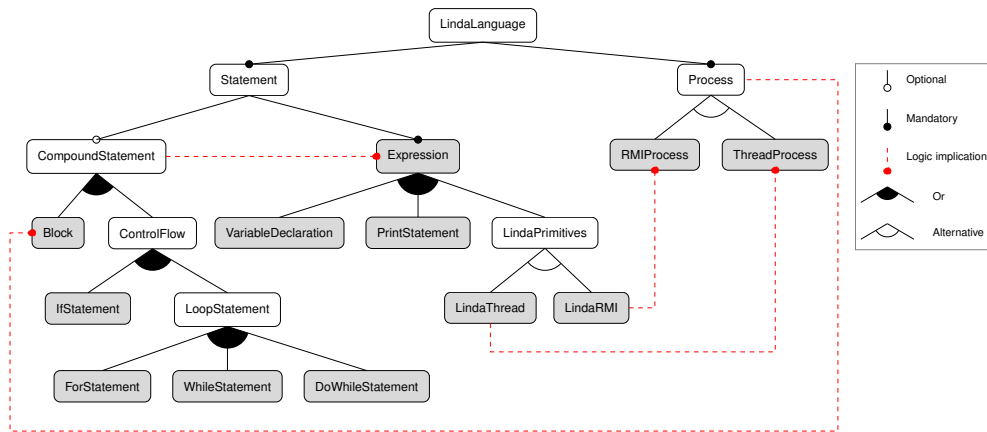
LindaLanguage

Statement

Process

CompoundStatement

Expression

RMIProcess

ThreadProcess

Block

ControlFlow

VariableDeclaration

PrintStatement

LindaPrimitives

IfStatement

LoopStatement

LindaThread

LindaRMI

ForStatement

WhileStatement

DoWhileStatement

Optional

Mandatory

Logic implication

Or

Alternative